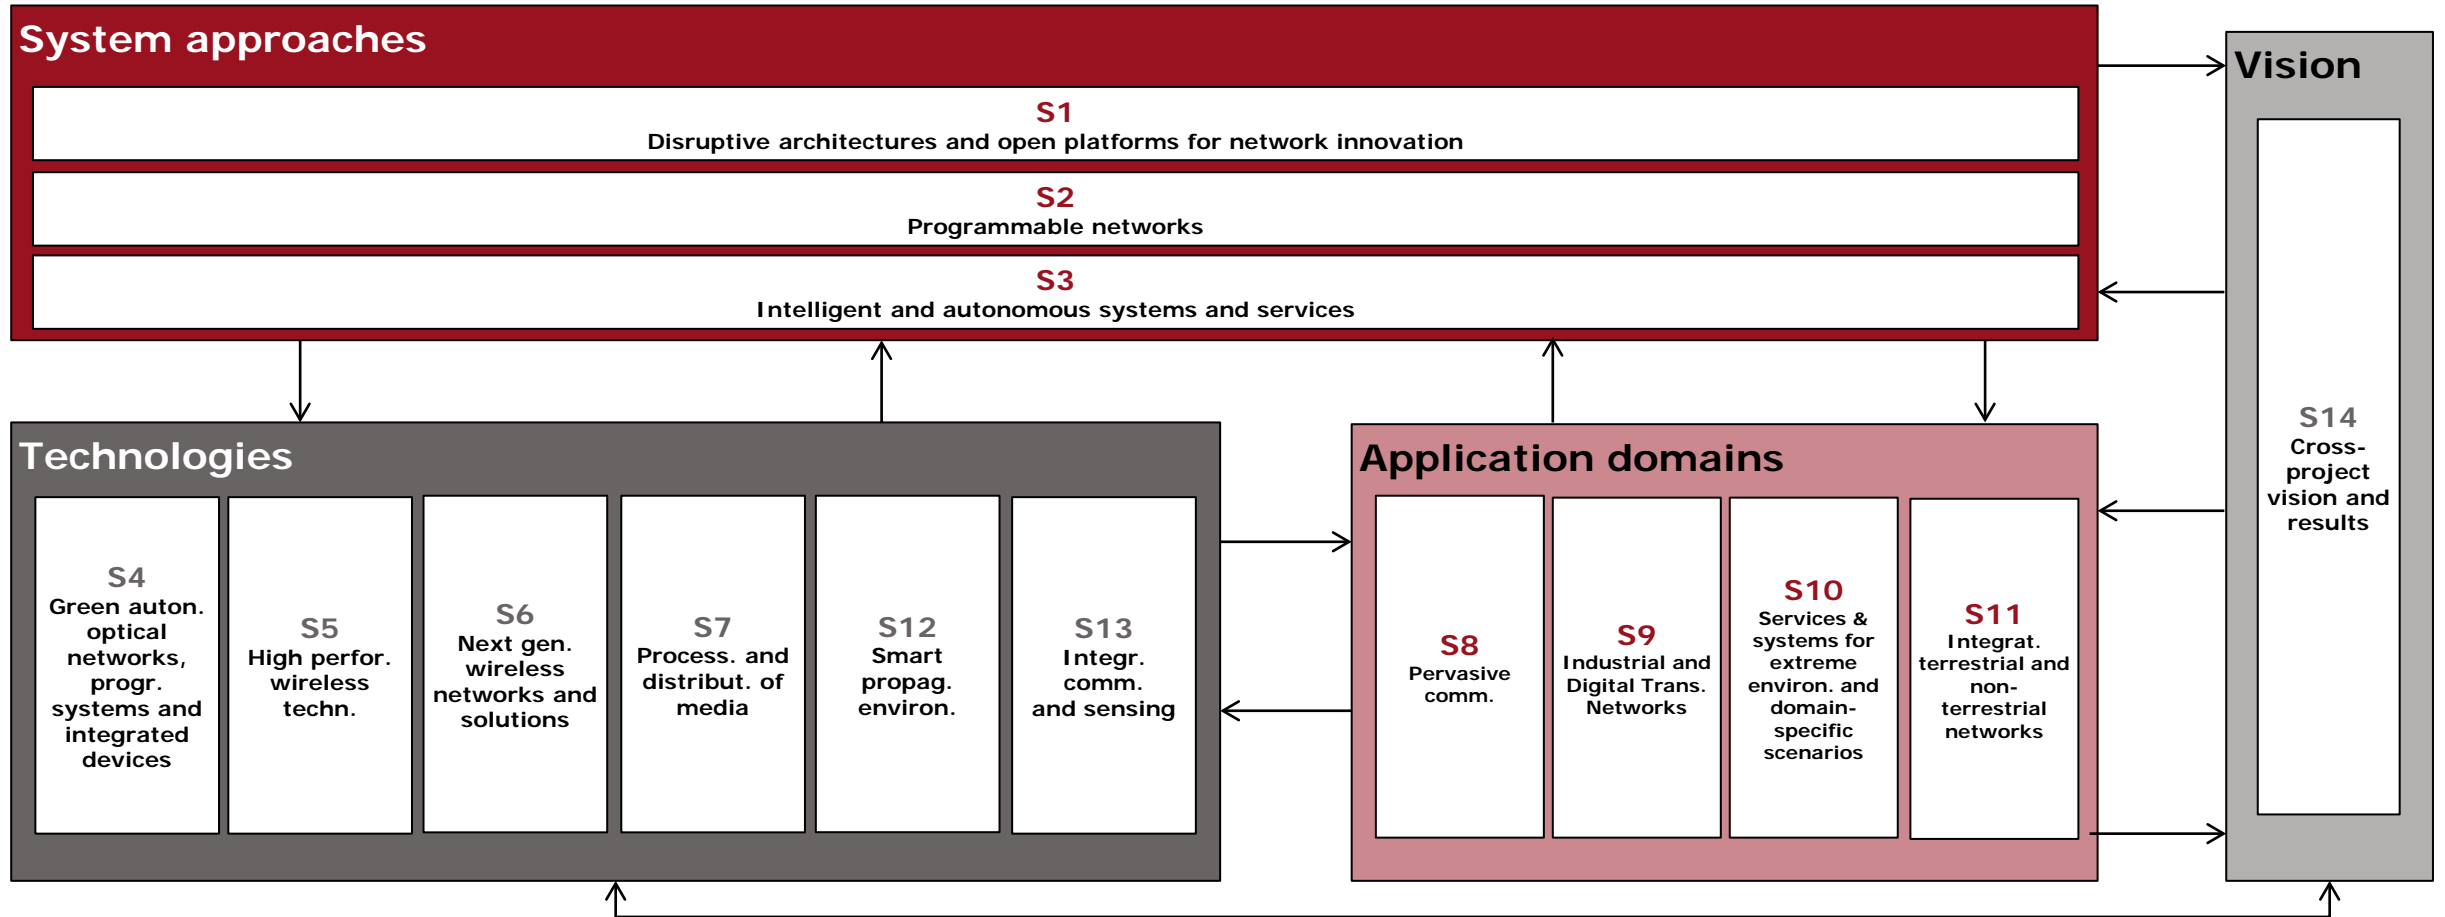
System approaches

S1
Disruptive architectures and open platforms for network innovation

S2
Programmable networks

S3
Intelligent and autonomous systems and services

Vision

S14
Cross-project vision and results

Technologies

S4
Green auton. optical networks, progr. systems and integrated devices

S5
High perfor. wireless techn.

S6
Next gen. wireless networks and solutions

S7
Process. and distribut. of media

S12
Smart propag. environ.

S13
Integr. comm. and sensing

Application domains

S8
Pervasive comm.

S9
Industrial and Digital Trans. Networks

S10
Services & systems for extreme environ. and domain-specific scenarios

S11
Integrat. terrestrial and non-terrestrial networks